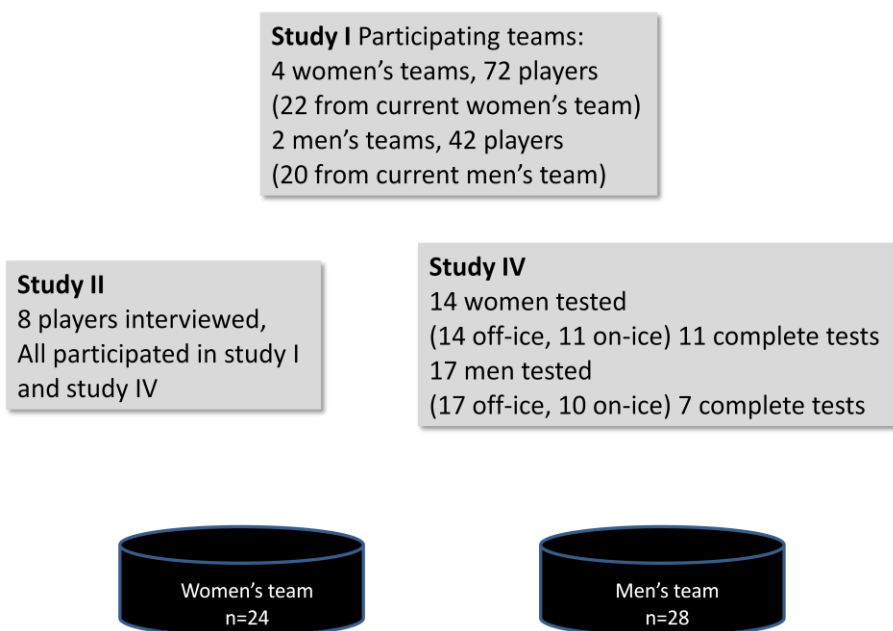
**Study I** Participating teams:
4 women's teams, 72 players
(22 from current women's team)
2 men's teams, 42 players
(20 from current men's team)

**Study II**
8 players interviewed,
All participated in study I and study IV

**Study IV**
14 women tested
(14 off-ice, 11 on-ice) 11 complete tests
17 men tested
(17 off-ice, 10 on-ice) 7 complete tests

Women's team
n=24

Men's team
n=28